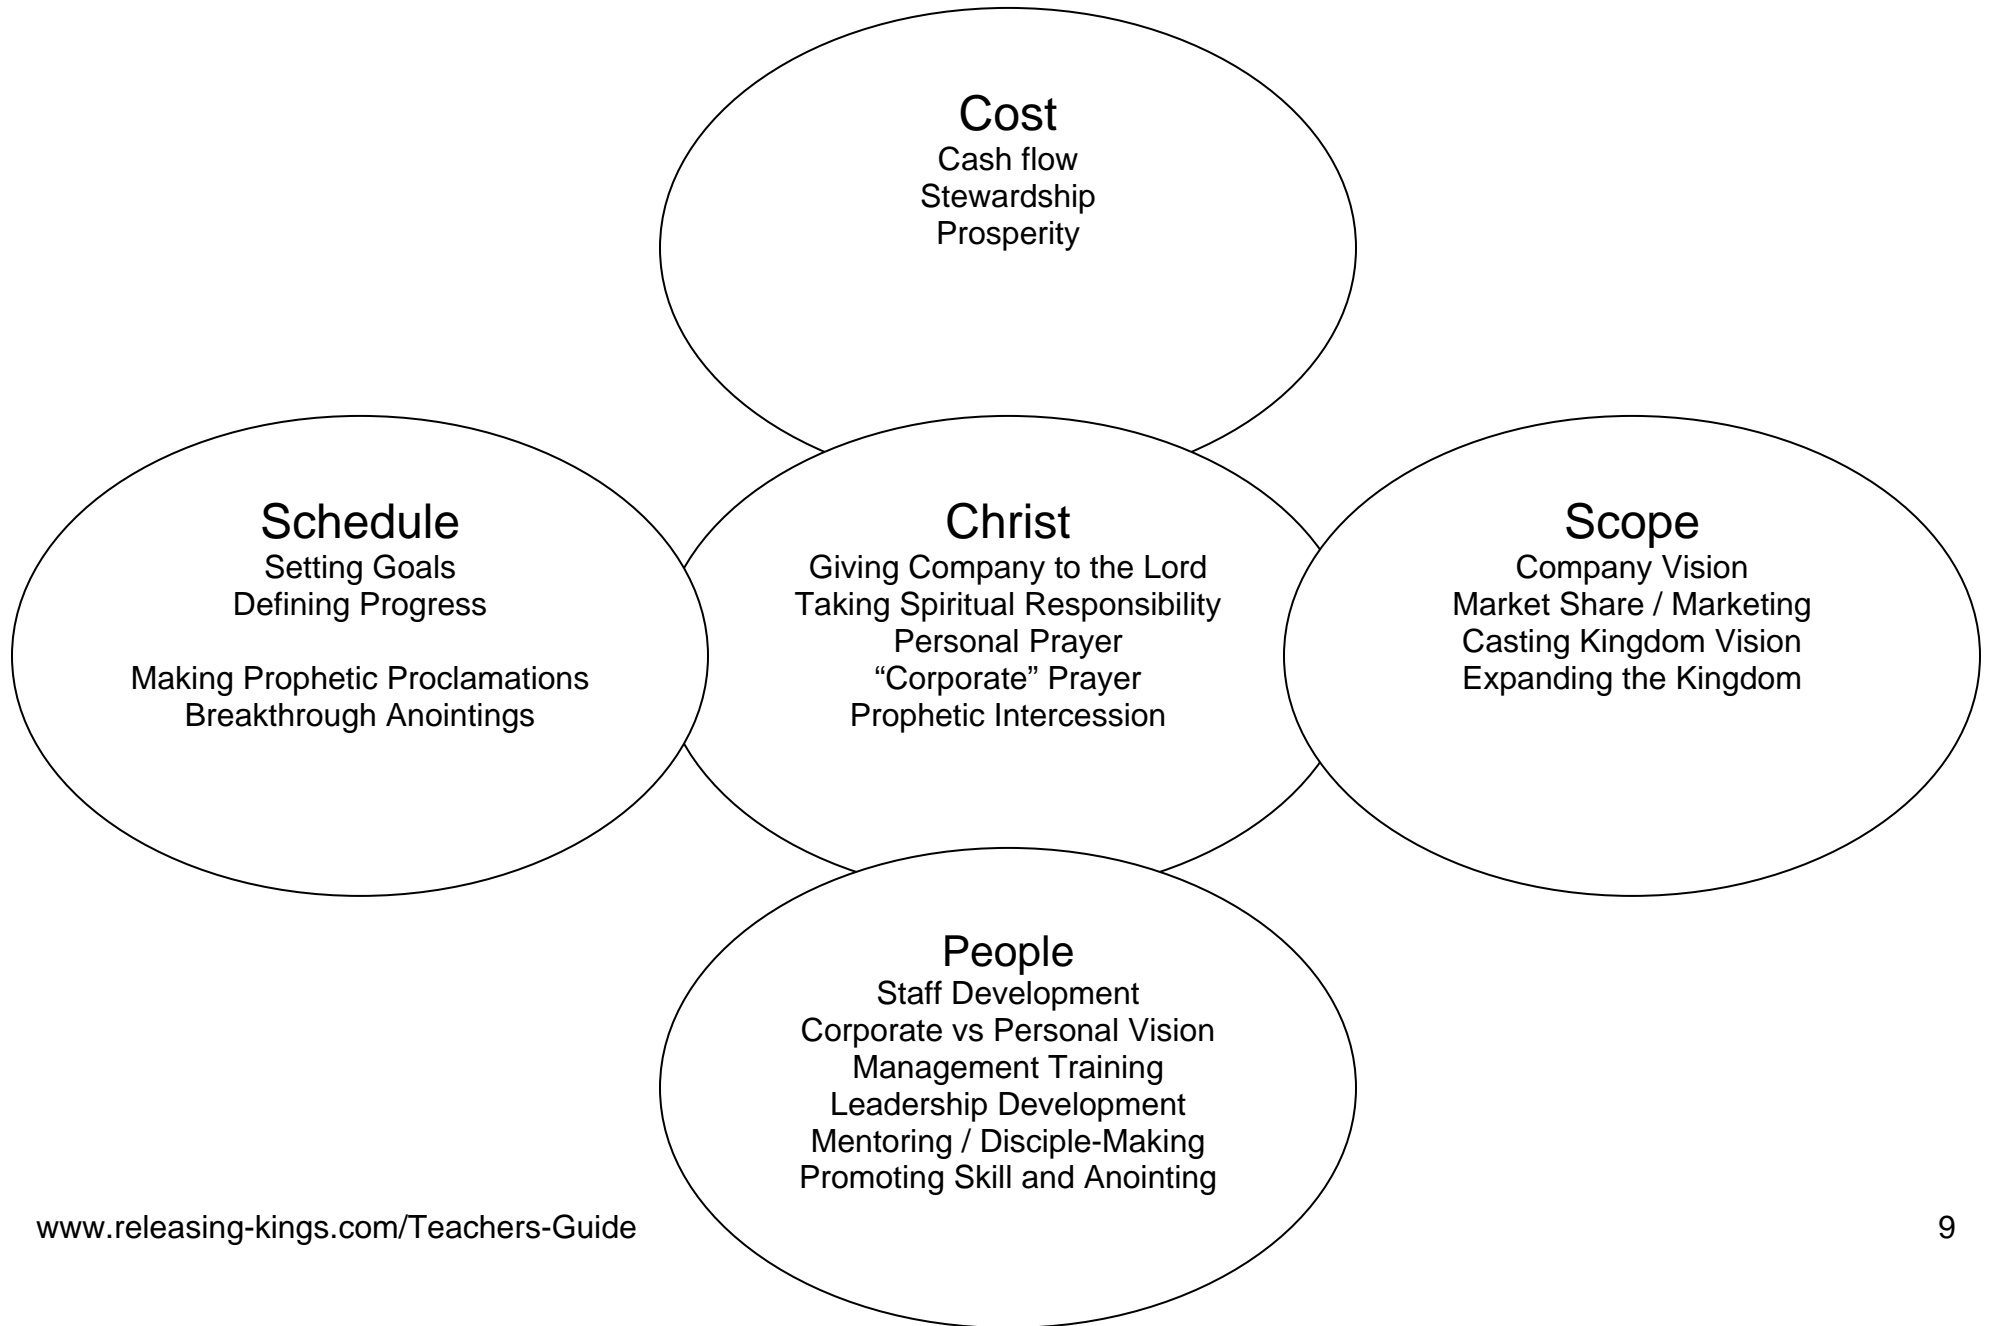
Cost
Cash flow
Stewardship
Prosperity

Schedule
Setting Goals
Defining Progress

Making Prophetic Proclamations
Breakthrough Anointings

Christ
Giving Company to the Lord
Taking Spiritual Responsibility
Personal Prayer
“Corporate” Prayer
Prophetic Intercession

Scope
Company Vision
Market Share / Marketing
Casting Kingdom Vision
Expanding the Kingdom

People
Staff Development
Corporate vs Personal Vision
Management Training
Leadership Development
Mentoring / Disciple-Making
Promoting Skill and Anointing

www.releasing-kings.com/Teachers-Guide

9